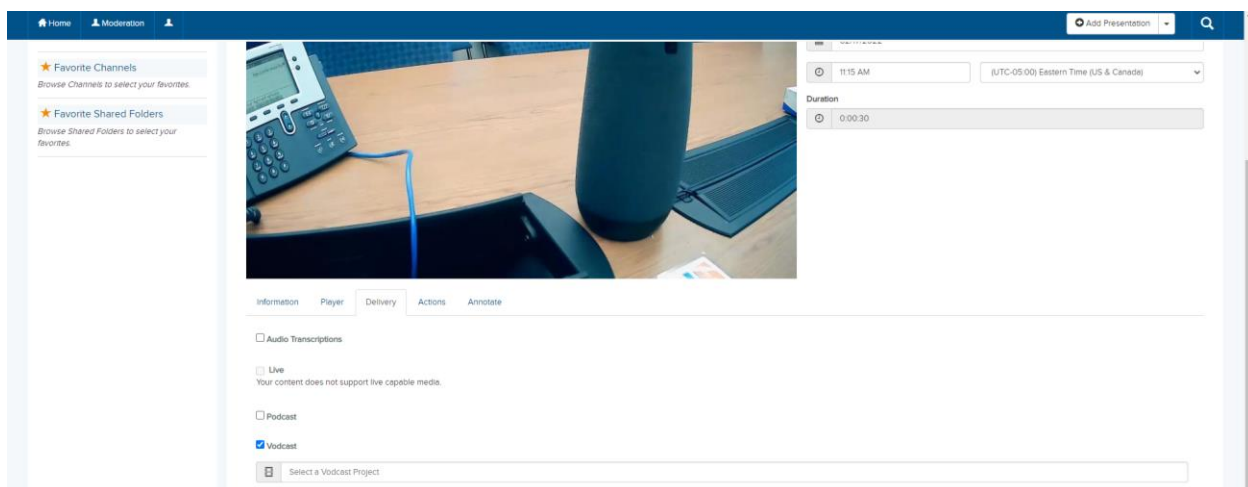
Home Moderation

Add Presentation

Favorite Channels
Browse Channels to select your favorites.

Favorite Shared Folders
Browse Shared Folders to select your favorites.

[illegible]

11:15 AM

(UTC-05:00) Eastern Time (US & Canada)

Duration

0:00:30

Information Player Delivery Actions Annotate

Audio Transcriptions

Live
Your content does not support live capable media.

Podcast

Vodcast

Select a Vodcast Project